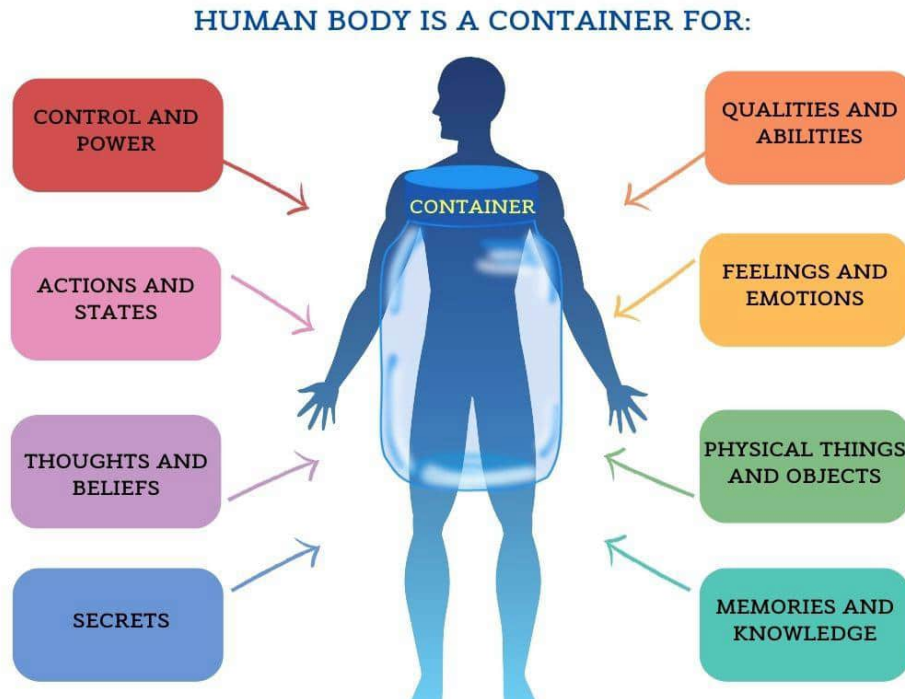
HUMAN BODY IS A CONTAINER FOR:

CONTROL AND POWER

ACTIONS AND STATES

THOUGHTS AND BELIEFS

SECRETS

CONTAINER

QUALITIES AND ABILITIES

FEELINGS AND EMOTIONS

PHYSICAL THINGS AND OBJECTS

MEMORIES AND KNOWLEDGE